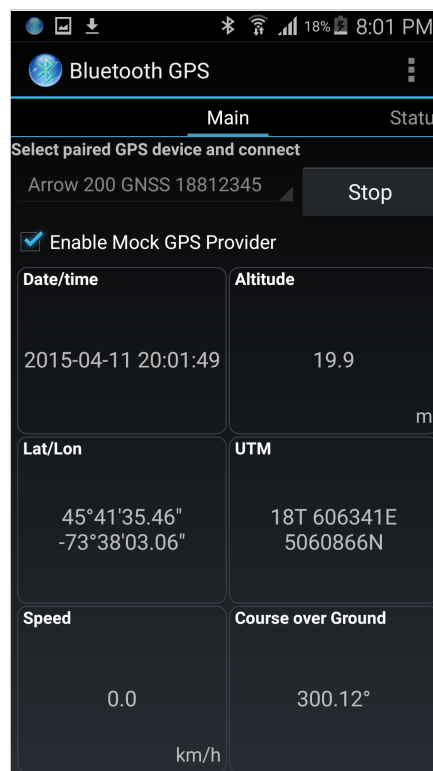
18% 8:01 PM

Bluetooth GPS

Main

Statu

Select paired GPS device and connect

Arrow 200 GNSS 18812345

Stop

Enable Mock GPS Provider

Date/time

2015-04-11 20:01:49

Altitude

19.9

m

Lat/Lon

45°41'35.46"
-73°38'03.06"

UTM

18T 606341E
5060866N

Speed

0.0

km/h

Course over Ground

300.12°